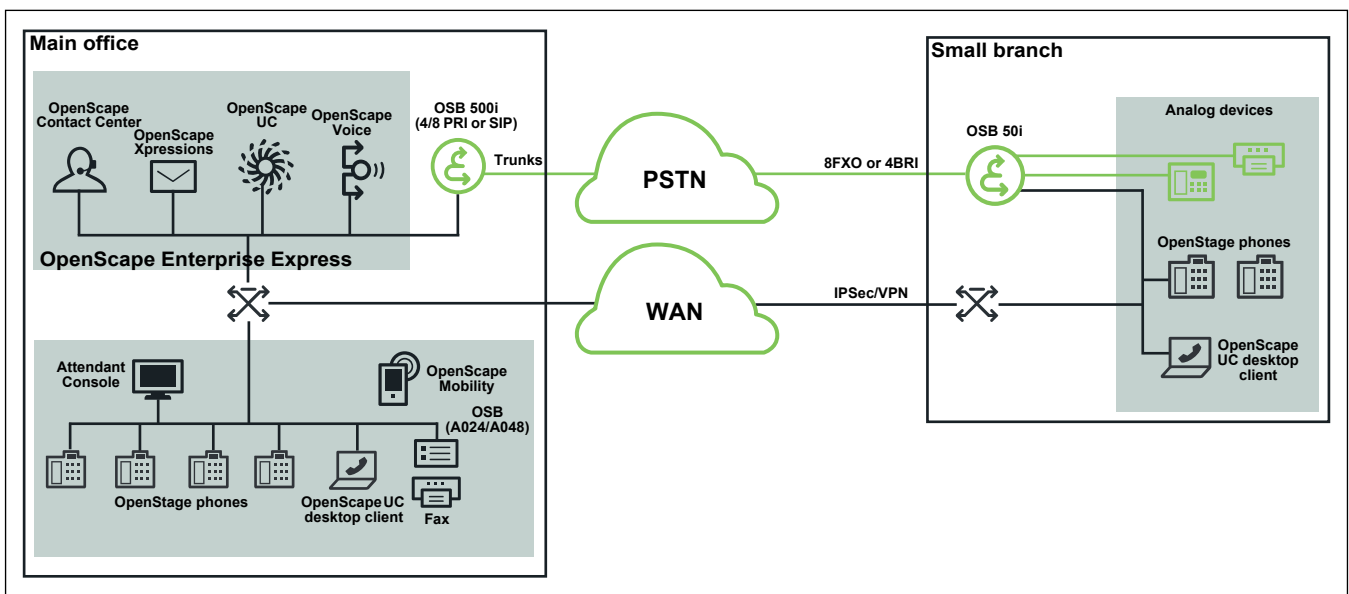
Main office

OpenScape Contact Center

OpenScape Xpressions

OpenScape UC

OpenScape Voice

OSB 500i (4/8 PRI or SIP)

Trunks

OpenScape Enterprise Express

PSTN

WAN

Attendant Console

OpenScape Mobility

OSB (A024/A048)

OpenStage phones

OpenScape UC desktop client

Fax

Small branch

8FXO or 4BRI

OSB 50i

Analog devices

OpenStage phones

IPSec/VPN

OpenScape UC desktop client